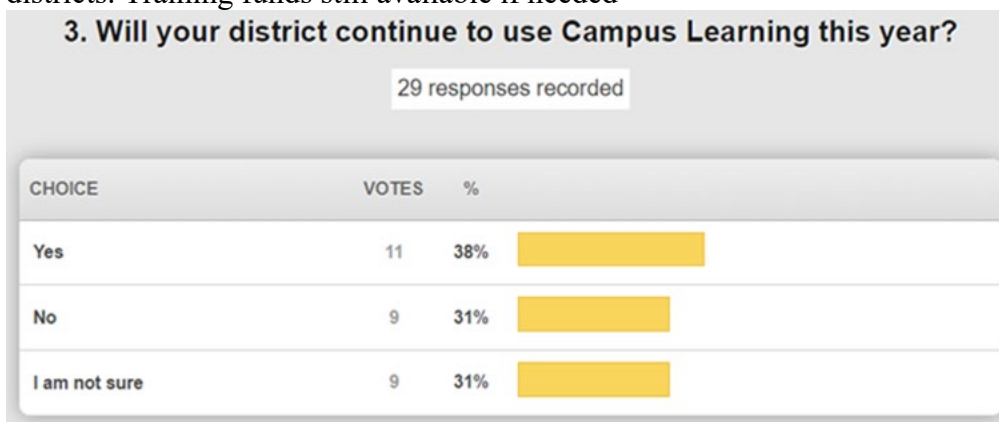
districts. Training funds still available if needed

3. Will your district continue to use Campus Learning this year?

29 responses recorded

| CHOICE | VOTES | % |
|---|---|---|
| Yes | 11 | 38% |
| No | 9 | 31% |
| I am not sure | 9 | 31% |